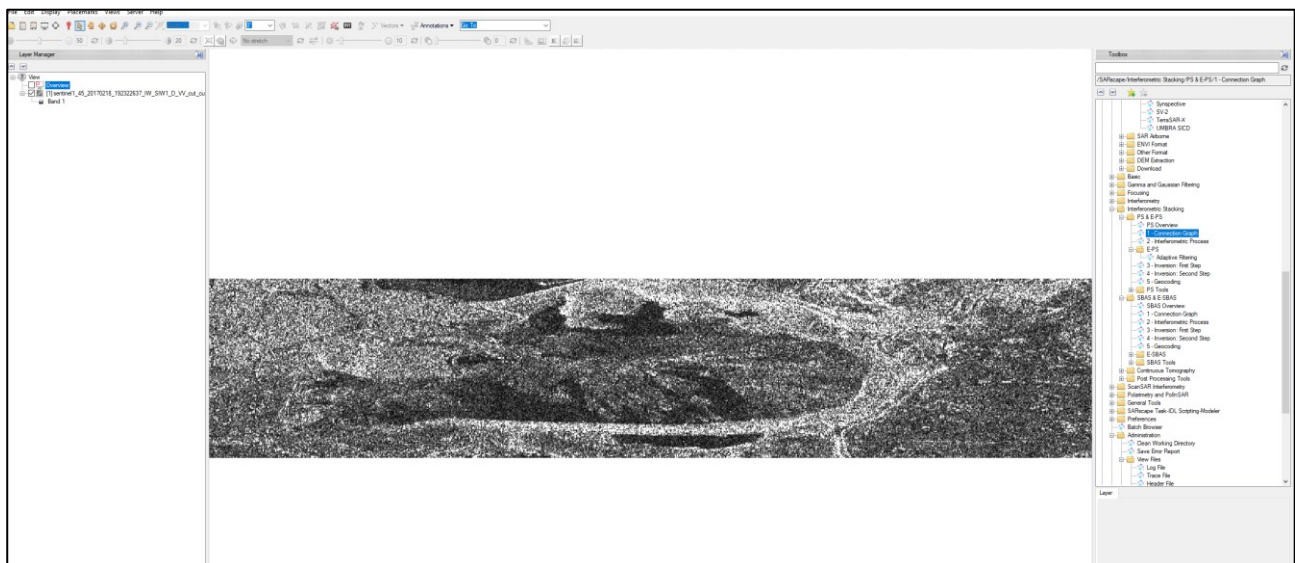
File Edit Display Placemarks Views Server Help

Vectors ▾ Annotations ▾ Go To

50 20 No stretch 10 0

Layer Manager

View
Overview
[1] sentinel1_45_20170218_192322637_IW_SIW1_D_VV_cut_cu
Band 1

Toolbox

/SARscape/Interferometric Stacking/PS & E-PS/1 - Connection Graph

Synspective
SV-2
TerraSAR-X
UMBRA SICD
SAR Airborne
ENVI Format
Other Format
DEM Extraction
Download
Basic
Gamma and Gaussian Filtering
Focusing
Interferometry
Interferometric Stacking
PS & E-PS
PS Overview
1 - Connection Graph
2 - Interferometric Process
E-PS
Adaptive Filtering
3 - Inversion: First Step
4 - Inversion: Second Step
5 - Geocoding
PS Tools
SBAS & E-SBAS
SBAS Overview
1 - Connection Graph
2 - Interferometric Process
3 - Inversion: First Step
4 - Inversion: Second Step
5 - Geocoding
E-SBAS
SBAS Tools
Continuous Tomography
Post Processing Tools
ScanSAR Interferometry
Polarimetry and PolInSAR
General Tools
SARscape Task-IDL Scripting-Modeler
Preferences
Batch Browser
Administration
Clean Working Directory
Save Error Report
View Files
Log File
Trace File
Header File

Layer